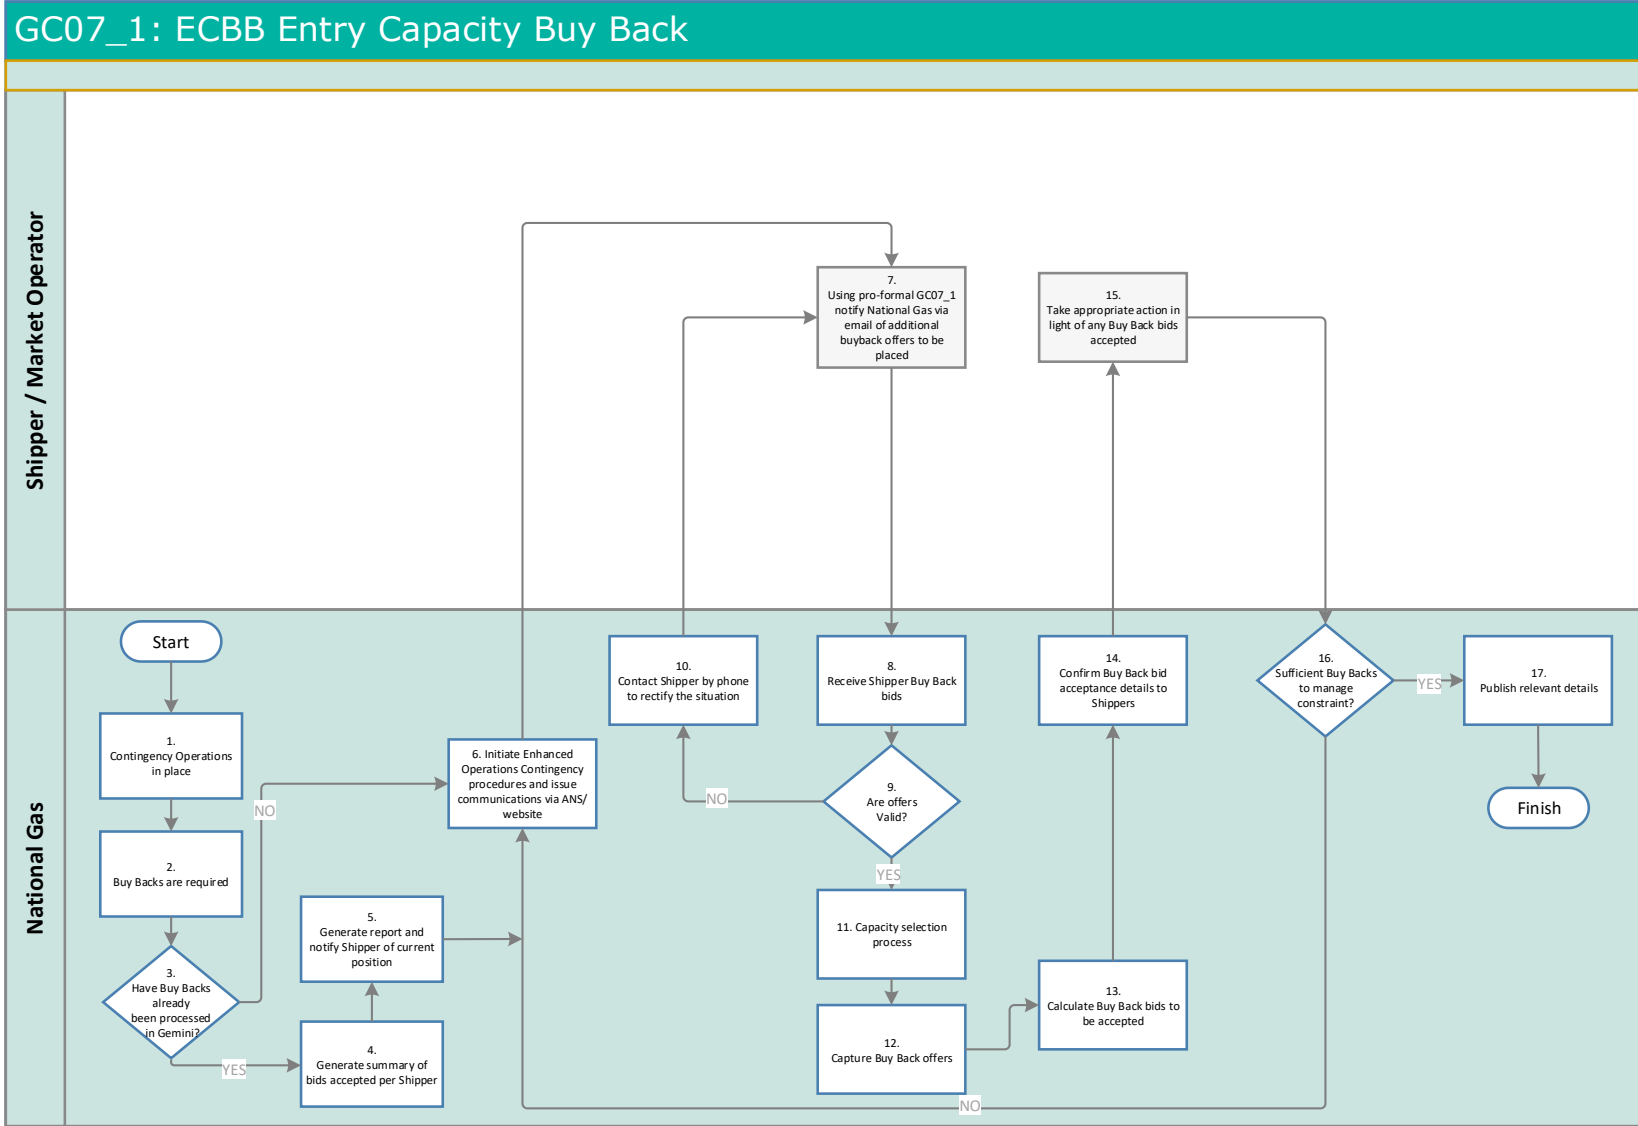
GC07_1: ECBB Entry Capacity Buy Back

Shipper / Market Operator

National Gas

7.
Using pro-formal GC07_1 notify National Gas via email of additional buyback offers to be placed

15.
Take appropriate action in light of any Buy Back bids accepted

Start

1.
Contingency Operations in place

2.
Buy Backs are required

3.
Have Buy Backs already been processed in Gemini?

NO

YES

4.
Generate summary of bids accepted per Shipper

5.
Generate report and notify Shipper of current position

6. Initiate Enhanced Operations Contingency procedures and issue communications via ANS/ website

10.
Contact Shipper by phone to rectify the situation

8.
Receive Shipper Buy Back bids

9.
Are offers Valid?

NO

YES

11. Capacity selection process

12.
Capture Buy Back offers

13.
Calculate Buy Back bids to be accepted

14.
Confirm Buy Back bid acceptance details to Shippers

16.
Sufficient Buy Backs to manage constraint?

YES

NO

17.
Publish relevant details

Finish